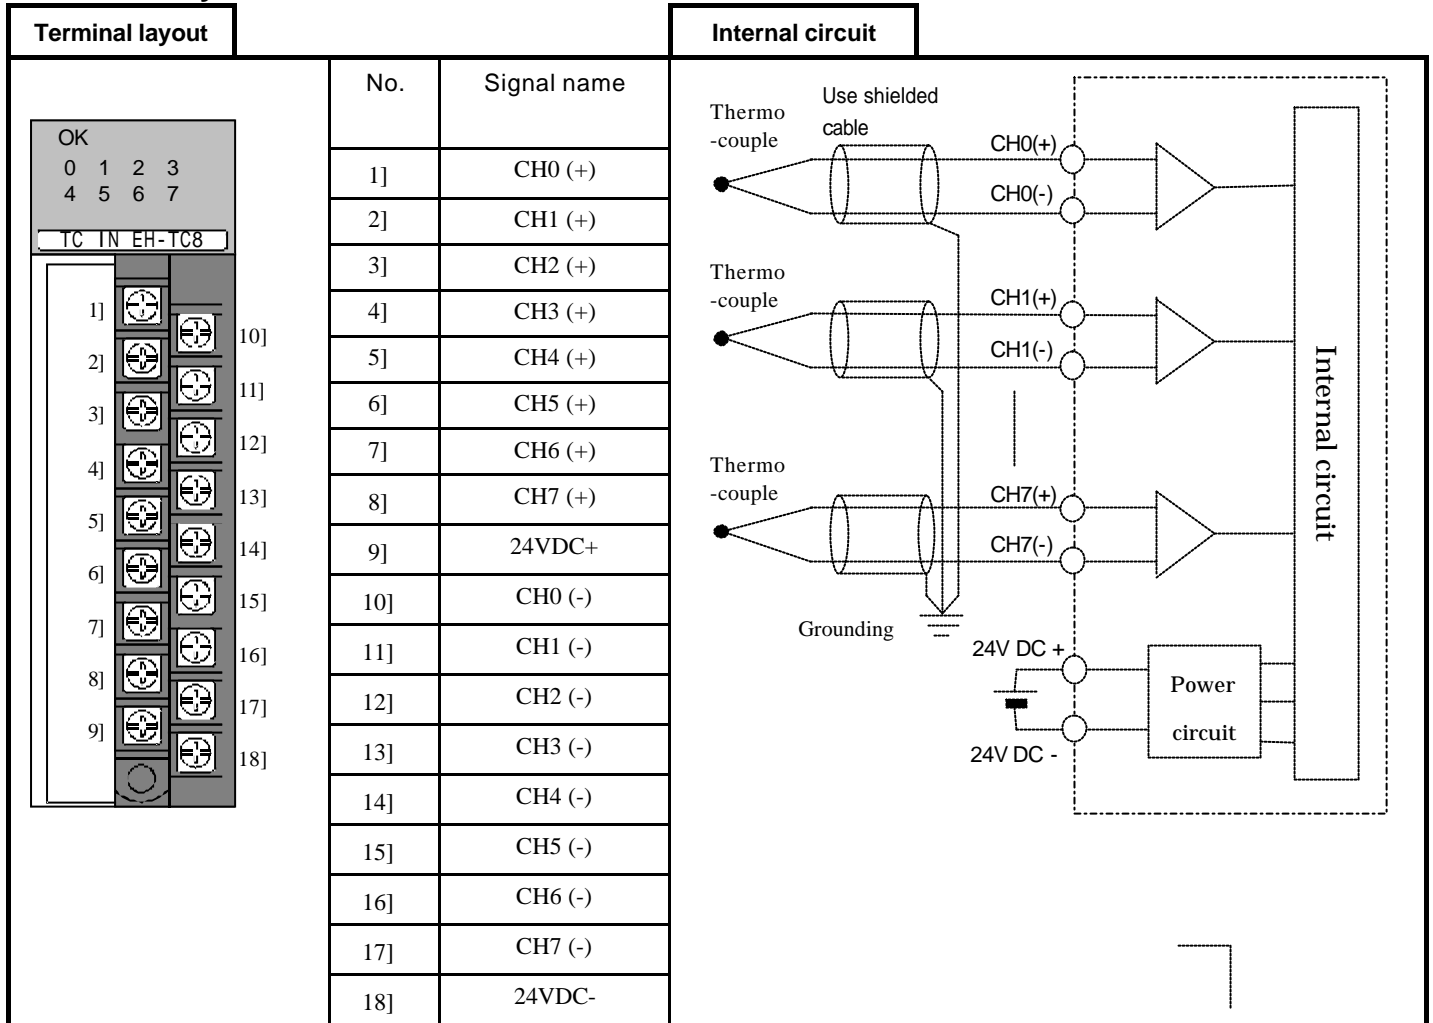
Terminal layout

Internal circuit

OK
0 1 2 3
4 5 6 7
TC IN EH-TC8

1]
2]
3]
4]
5]
6]
7]
8]
9]
10]
11]
12]
13]
14]
15]
16]
17]
18]

| No. | Signal name |
|---|---|
| 1] | CH0 (+) |
| 2] | CH1 (+) |
| 3] | CH2 (+) |
| 4] | CH3 (+) |
| 5] | CH4 (+) |
| 6] | CH5 (+) |
| 7] | CH6 (+) |
| 8] | CH7 (+) |
| 9] | 24VDC+ |
| 10] | CH0 (-) |
| 11] | CH1 (-) |
| 12] | CH2 (-) |
| 13] | CH3 (-) |
| 14] | CH4 (-) |
| 15] | CH5 (-) |
| 16] | CH6 (-) |
| 17] | CH7 (-) |
| 18] | 24VDC- |

Thermo -couple
Use shielded cable
CH0(+)
CH0(-)
Thermo -couple
CH1(+)
CH1(-)
Thermo -couple
CH7(+)
CH7(-)
Grounding
24V DC +
24V DC -
Power circuit
Internal circuit